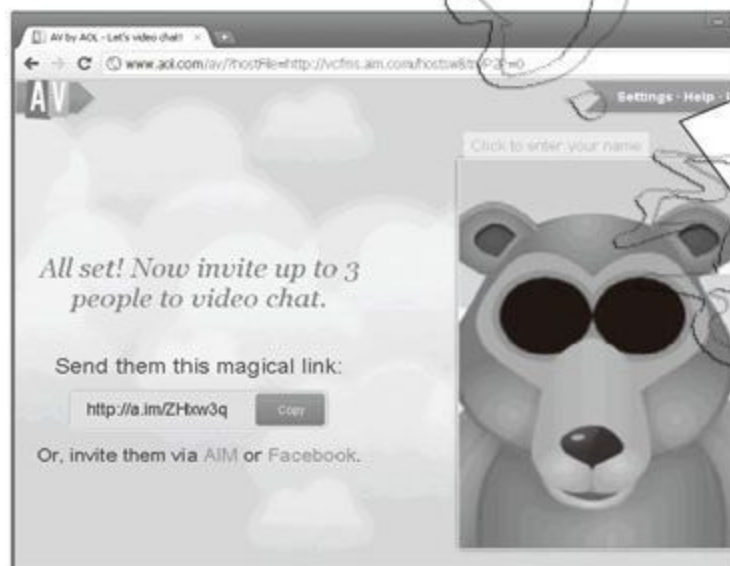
AV by AOL - Let's video chat! ×

www.aol.com/av/?hostFile=http://vcfiss.aim.com/hostswf/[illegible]=0

AV

Settings · Help · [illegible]

Click to enter your name

All set! Now invite up to 3 people to video chat.

Send them this magical link:

http://a.im/ZHxw3q

Copy

Or, invite them via AIM or Facebook.